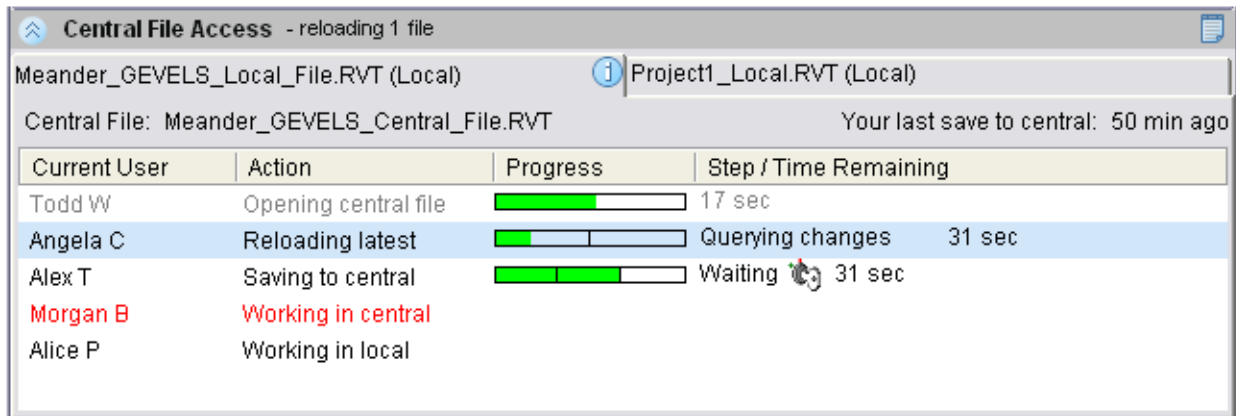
Central File Access - reloading 1 file

Meander_GEVELS_Local_File.RVT (Local)

Project1_Local.RVT (Local)

Central File: Meander_GEVELS_Central_File.RVT

Your last save to central: 50 min ago

| Current User | Action | Progress | Step / Time Remaining |
|---|---|---|---|
| Todd W | Opening central file | | 17 sec |
| Angela C | Reloading latest | | Querying changes 31 sec |
| Alex T | Saving to central | | Waiting 31 sec |
| Morgan B | Working in central | | |
| Alice P | Working in local | | |